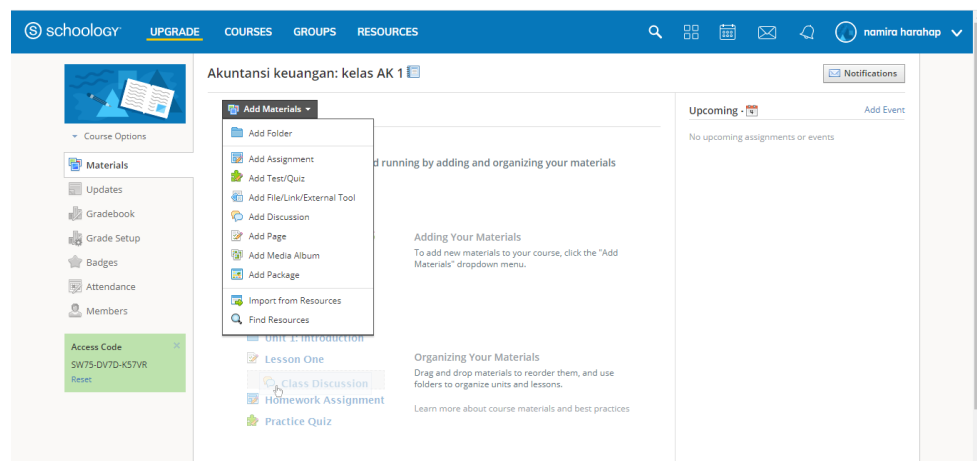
schoology UPGRADE COURSES GROUPS RESOURCES namira harahap

Course Options
Materials
Updates
Gradebook
Grade Setup
Badges
Attendance
Members

Access Code
SW75-DV7D-K57VR
Reset

Akuntansi keuangan: kelas AK 1

Notifications

Add Materials
Add Folder
Add Assignment
Add Test/Quiz
Add File/Link/External Tool
Add Discussion
Add Page
Add Media Album
Add Package
Import from Resources
Find Resources

d running by adding and organizing your materials

Adding Your Materials
To add new materials to your course, click the "Add Materials" dropdown menu.

Unit 1: Introduction
Lesson One
Class Discussion
Homework Assignment
Practice Quiz

Organizing Your Materials
Drag and drop materials to reorder them, and use folders to organize units and lessons.

Learn more about course materials and best practices

Upcoming
Add Event
No upcoming assignments or events